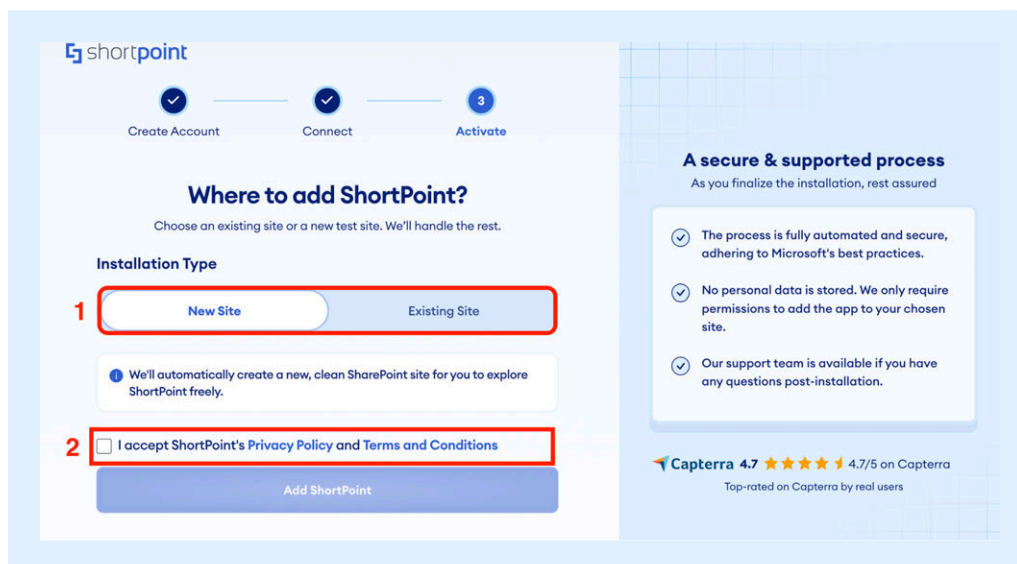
shortpoint

Create Account Connect 3 Activate

Where to add ShortPoint?

Choose an existing site or a new test site. We'll handle the rest.

Installation Type

1 New Site Existing Site

We'll automatically create a new, clean SharePoint site for you to explore ShortPoint freely.

2 I accept ShortPoint's Privacy Policy and Terms and Conditions

Add ShortPoint

A secure & supported process

As you finalize the installation, rest assured

The process is fully automated and secure, adhering to Microsoft's best practices.

No personal data is stored. We only require permissions to add the app to your chosen site.

Our support team is available if you have any questions post-installation.

Capterra 4.7 4.7/5 on Capterra

Top-rated on Capterra by real users